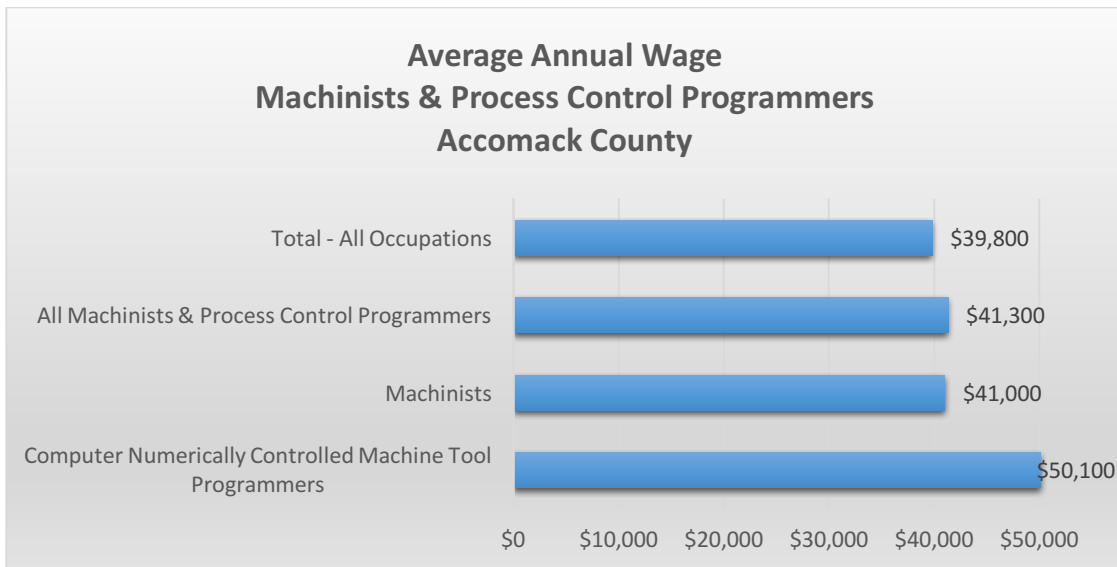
Average Annual Wage
Machinists & Process Control Programmers
Accomack County

Total - All Occupations
$39,800

All Machinists & Process Control Programmers
$41,300

Machinists
$41,000

Computer Numerically Controlled Machine Tool Programmers
$50,100

$0 $10,000 $20,000 $30,000 $40,000 $50,000